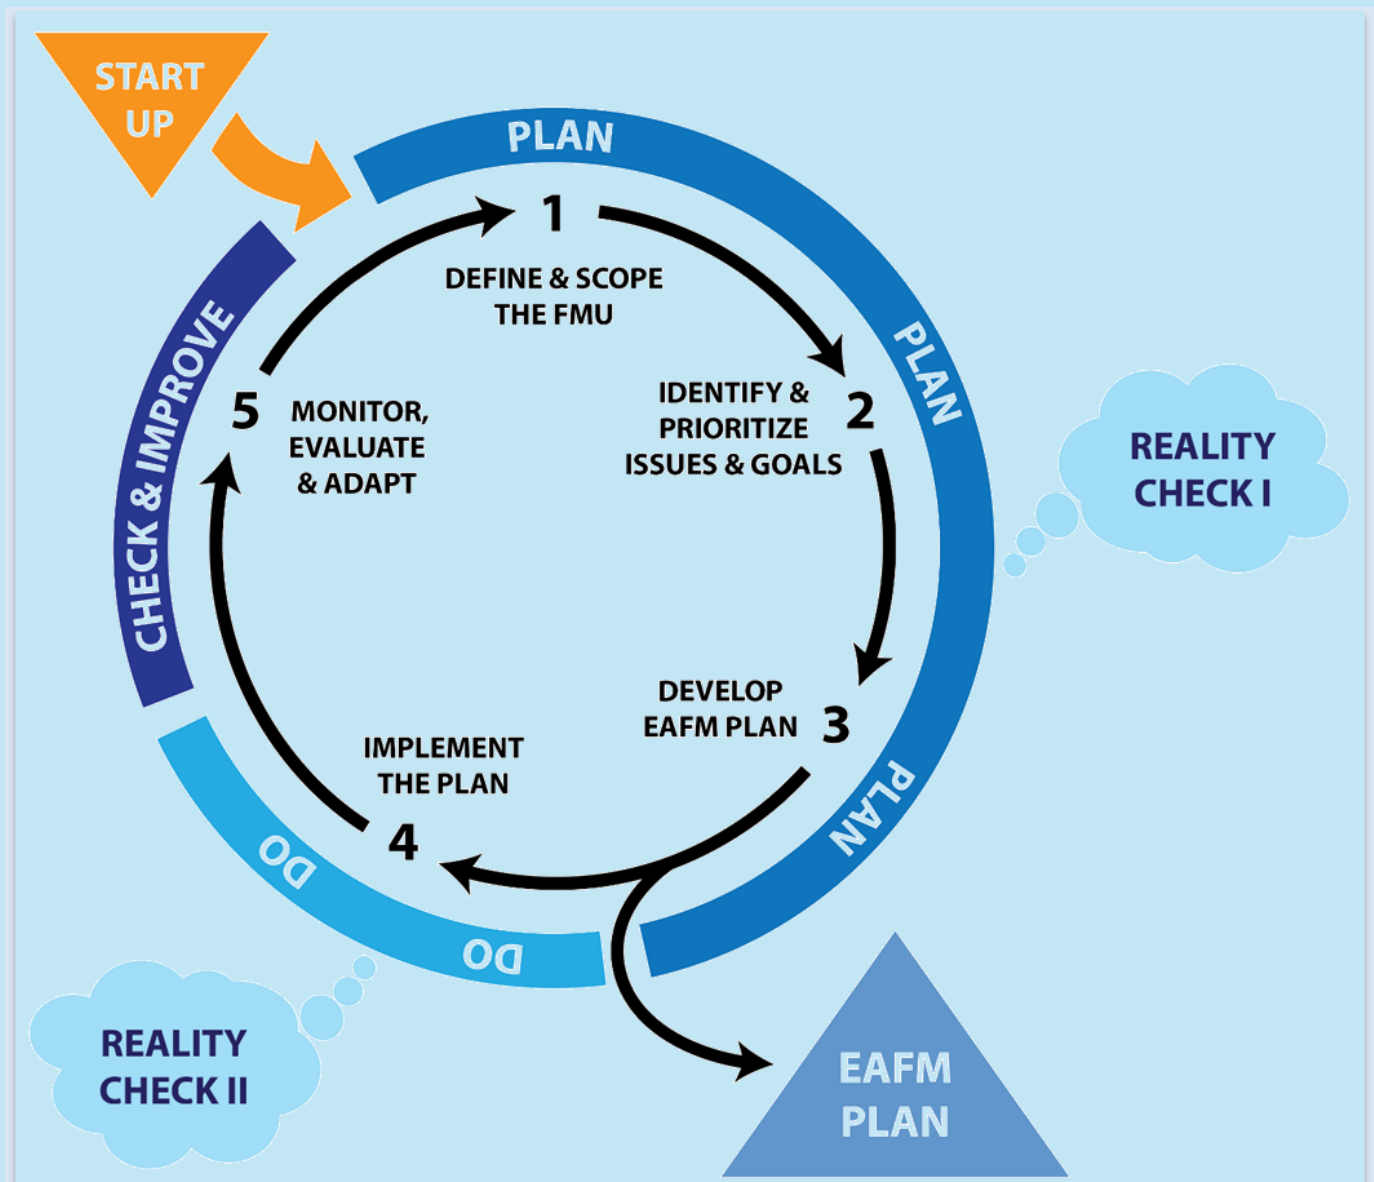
START UP

PLAN

1
DEFINE & SCOPE THE FMU

PLAN

IDENTIFY & PRIORITIZE ISSUES & GOALS 2

REALITY CHECK I

DEVELOP EAFM PLAN 3

PLAN

IMPLEMENT THE PLAN

4

DO

DO

5 MONITOR, EVALUATE & ADAPT

CHECK & IMPROVE

REALITY CHECK II

EAFM PLAN